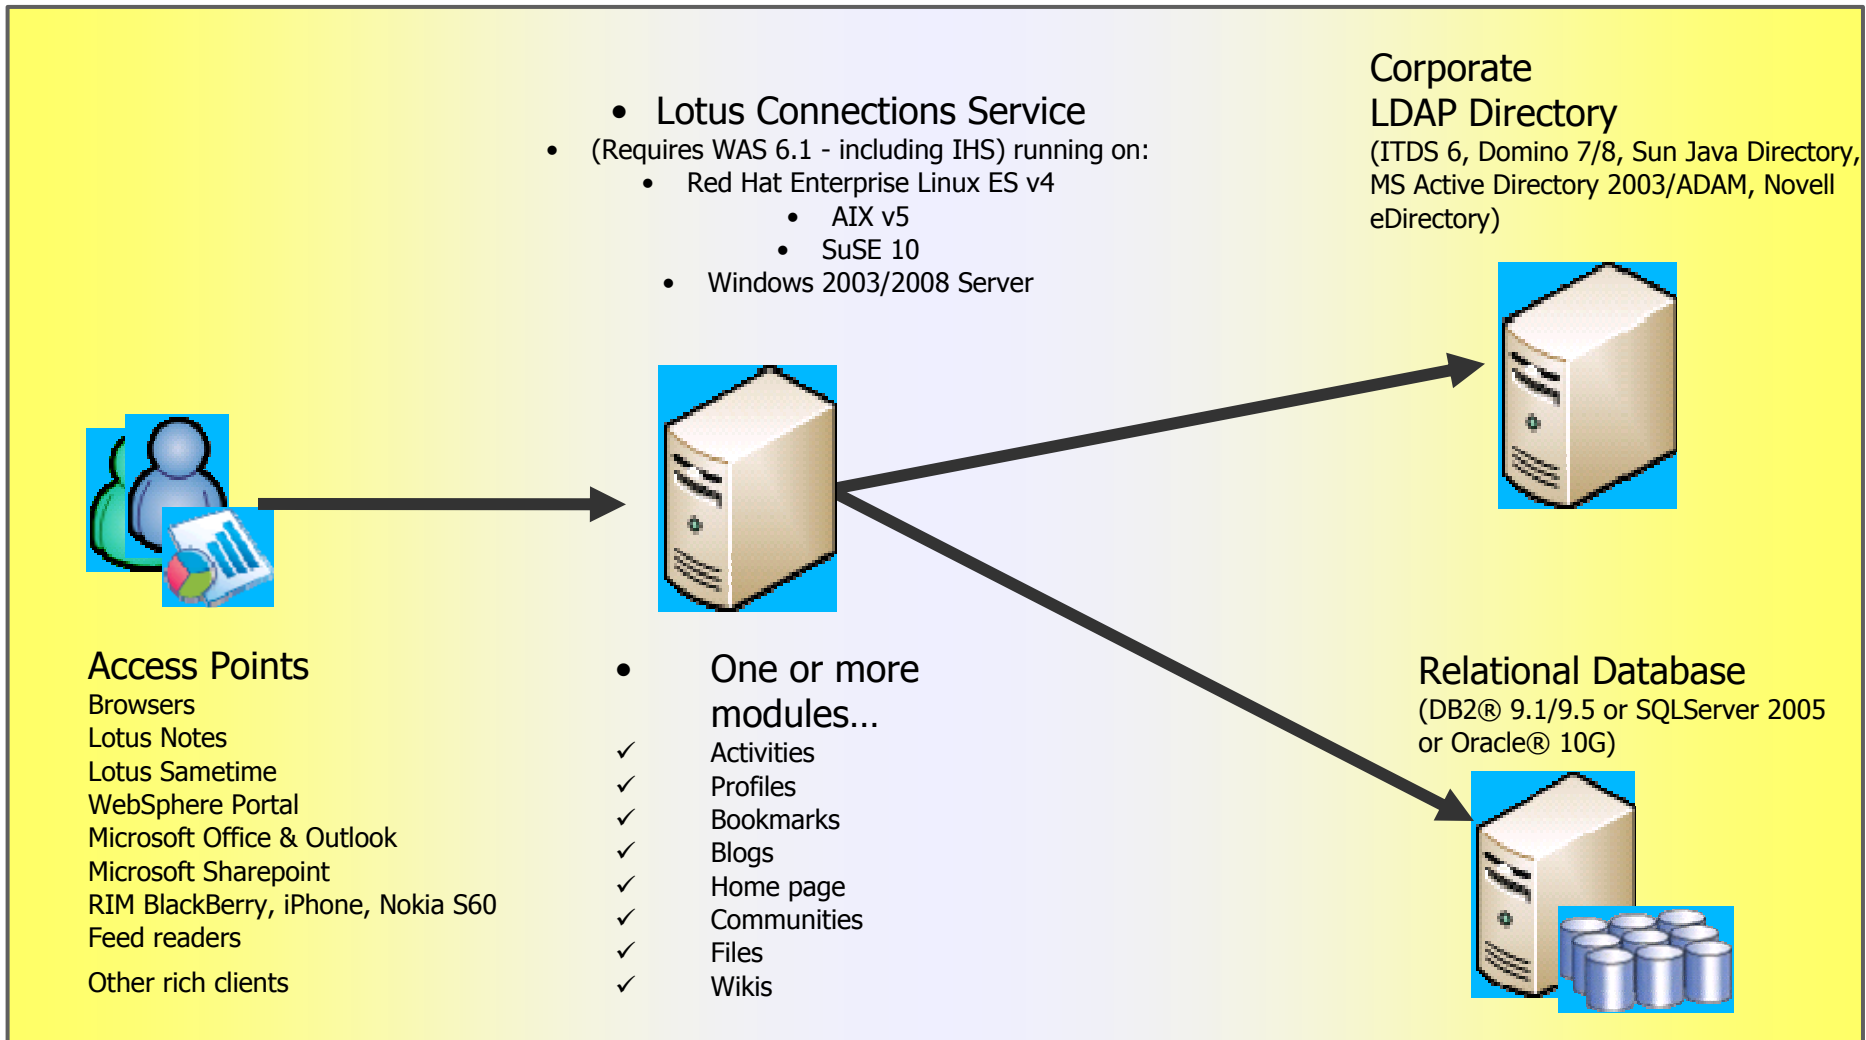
- Lotus Connections Service
- (Requires WAS 6.1 - including IHS) running on:
- Red Hat Enterprise Linux ES v4
- AIX v5
- SuSE 10
- Windows 2003/2008 Server

Corporate
LDAP Directory
(ITDS 6, Domino 7/8, Sun Java Directory, MS Active Directory 2003/ADAM, Novell eDirectory)

Access Points
Browsers
Lotus Notes
Lotus Sametime
WebSphere Portal
Microsoft Office & Outlook
Microsoft Sharepoint
RIM BlackBerry, iPhone, Nokia S60
Feed readers
Other rich clients

- One or more modules…
✓ Activities
✓ Profiles
✓ Bookmarks
✓ Blogs
✓ Home page
✓ Communities
✓ Files
✓ Wikis

Relational Database
(DB2® 9.1/9.5 or SQLServer 2005 or Oracle® 10G)